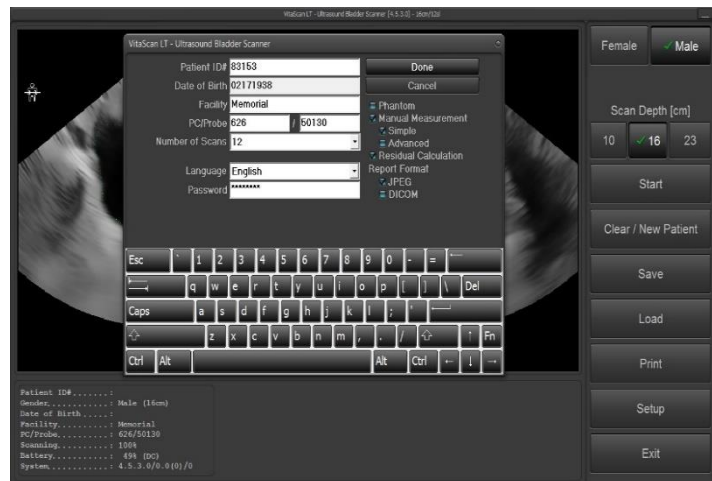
VitaScan LT - Ultrasound Bladder Scanner [4.5.3.0] - 16cm/12d

VitaScan LT - Ultrasound Bladder Scanner

Patient ID# 83153
Date of Birth 02171938
Facility Memorial
PC/Probe 626 / 50130
Number of Scans 12
Language English
Password ********

Done
Cancel

Phantom
Manual Measurement
Simple
Advanced
Residual Calculation
Report Format
JPEG
DICOM

Esc ` 1 2 3 4 5 6 7 8 9 0 - =
q w e r t y u i o p [ ] \ Del
Caps a s d f g h j k l ; '
z x c v b n m , . /
Fn
Ctrl Alt Alt Ctrl

Female
Male
Scan Depth [cm]
10
16
23
Start
Clear / New Patient
Save
Load
Print
Setup
Exit

Patient ID#.......:
Gender............: Male (16cm)
Date of Birth.....:
Facility..........: Memorial
PC/Probe..........: 626/50130
Scanning..........: 1004
Battery...........: 49% (DC)
System............: 4.5.3.0/0.0(0)/0